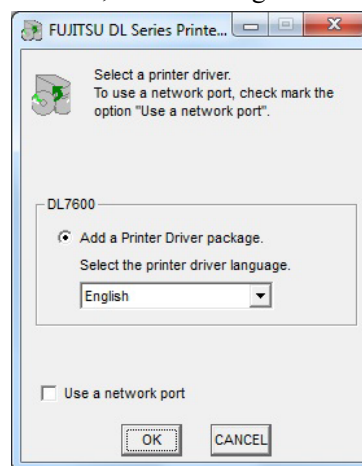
FUJITSU DL Series Printe...

Select a printer driver.
To use a network port, check mark the option "Use a network port".

DL7600

Add a Printer Driver package.

Select the printer driver language.

English

Use a network port

OK

CANCEL